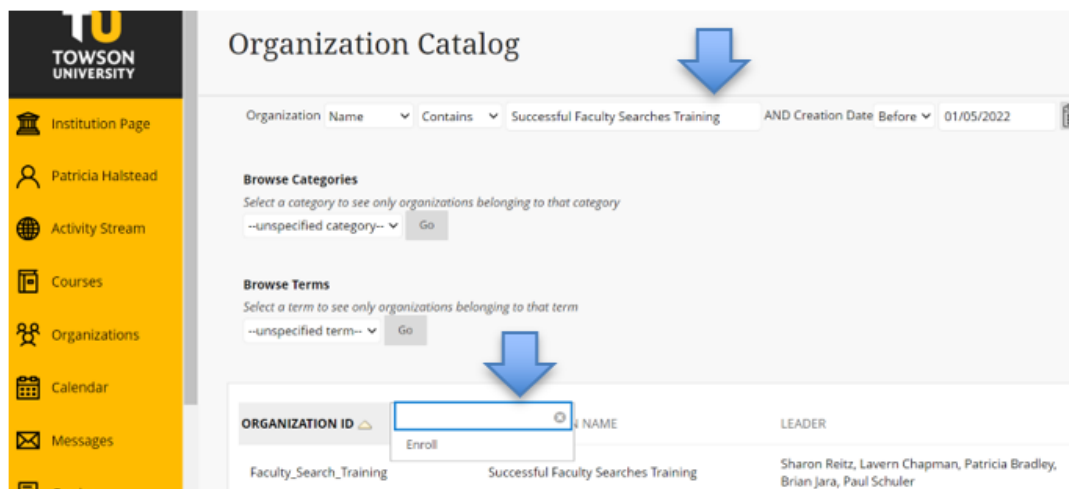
TU
TOWSON UNIVERSITY

Institution Page
Patricia Halstead
Activity Stream
Courses
Organizations
Calendar
Messages

Organization Catalog

Organization Name Contains Successful Faculty Searches Training AND Creation Date Before 01/05/2022

Browse Categories
Select a category to see only organizations belonging to that category
--unspecified category-- Go

Browse Terms
Select a term to see only organizations belonging to that term
--unspecified term-- Go

| ORGANIZATION ID | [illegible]N NAME | LEADER |
|---|---|---|
| Faculty_Search_Training | Successful Faculty Searches Training | Sharon Reitz, Lavern Chapman, Patricia Bradley, Brian Jara, Paul Schuler |

Enroll